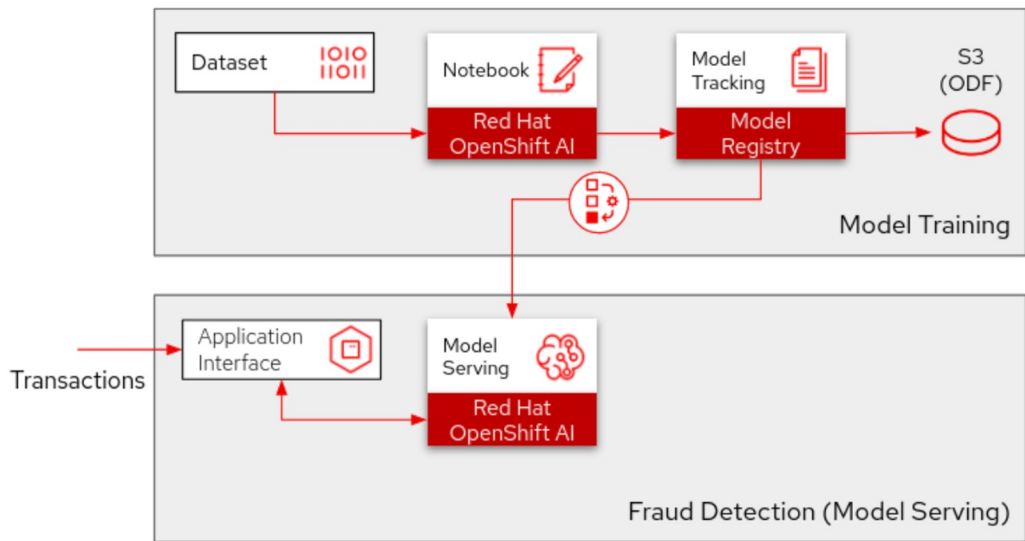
Dataset 1010 1101

Notebook

Red Hat OpenShift AI

Model Tracking

Model Registry

S3 (ODF)

Model Training

Transactions

Application Interface

Model Serving

Red Hat OpenShift AI

Fraud Detection (Model Serving)